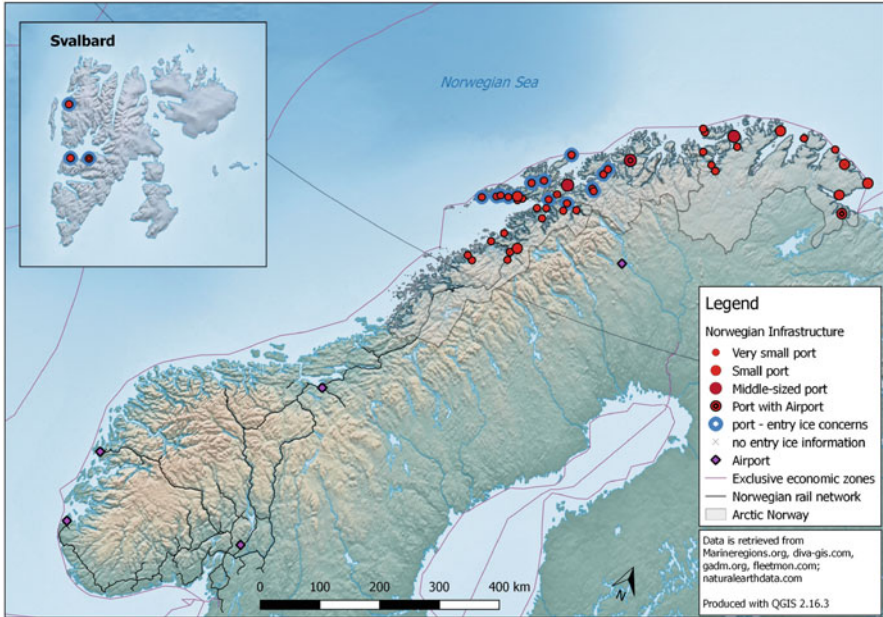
Svalbard

Norwegian Sea

Legend

Norwegian Infrastructure

Very small port

Small port

Middle-sized port

Port with Airport

port - entry ice concerns

no entry ice information

Airport

Exclusive economic zones

Norwegian rail network

Arctic Norway

Data is retrieved from Marineregions.org, diva-gis.com, gadm.org, fleetmon.com; naturalearthdata.com

Produced with QGIS 2.16.3

0 100 200 300 400 km

N